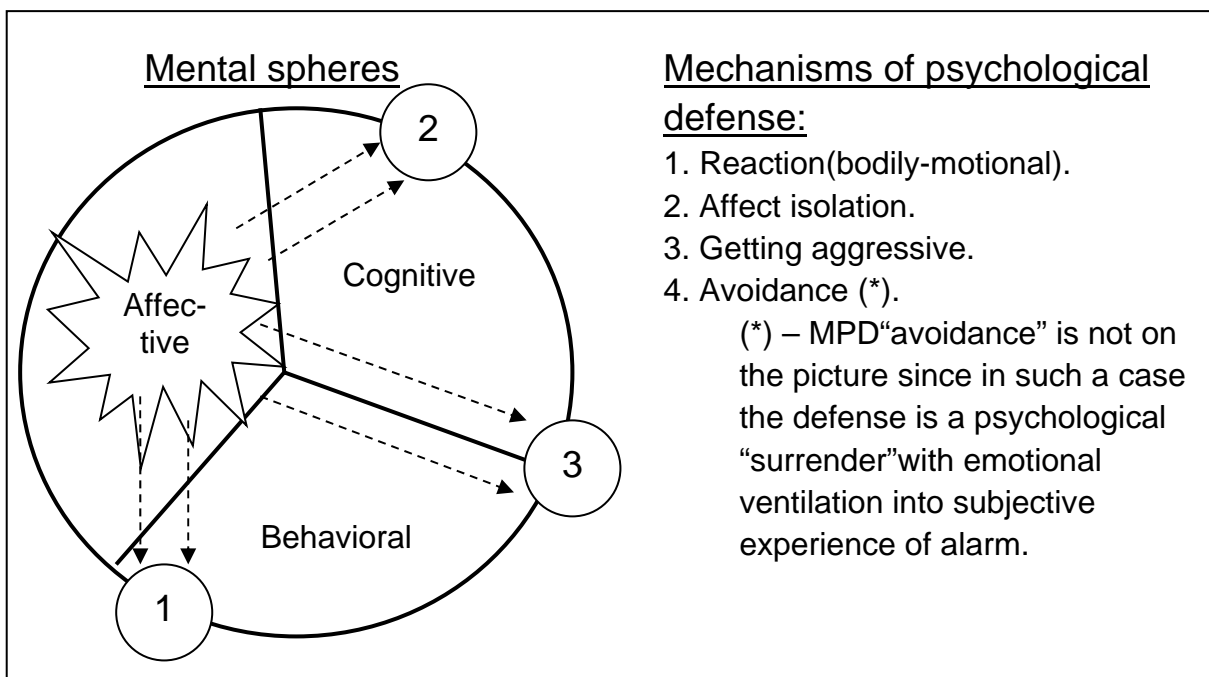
Mental spheres

2

Affective

Cognitive

3

Behavioral

1

Mechanisms of psychological defense:

1. Reaction(bodily-motional).
2. Affect isolation.
3. Getting aggressive.
4. Avoidance (*).

(*) – MPD“avoidance” is not on the picture since in such a case the defense is a psychological “surrender”with emotional ventilation into subjective experience of alarm.